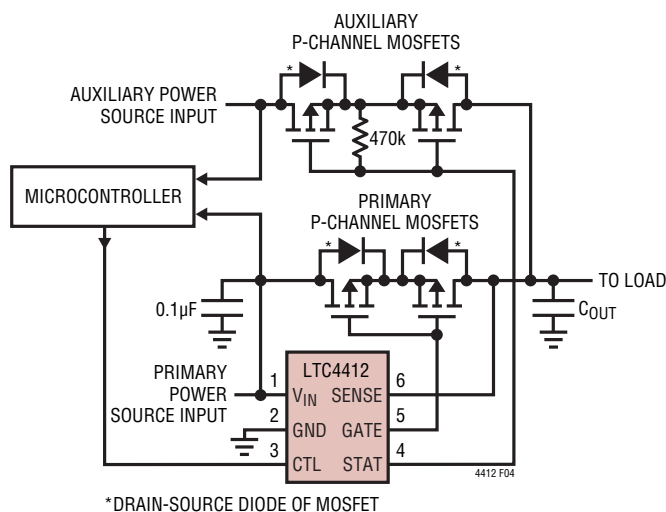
AUXILIARY
P-CHANNEL MOSFETS

*

*

AUXILIARY POWER
SOURCE INPUT

470k

MICROCONTROLLER

PRIMARY
P-CHANNEL MOSFETS

*

*

TO LOAD

0.1µF

$C_{OUT}$

PRIMARY
POWER
SOURCE INPUT

LTC4412

1 $V_{IN}$

SENSE 6

2 GND

GATE 5

3 CTL

STAT 4

4412 F04

*DRAIN-SOURCE DIODE OF MOSFET